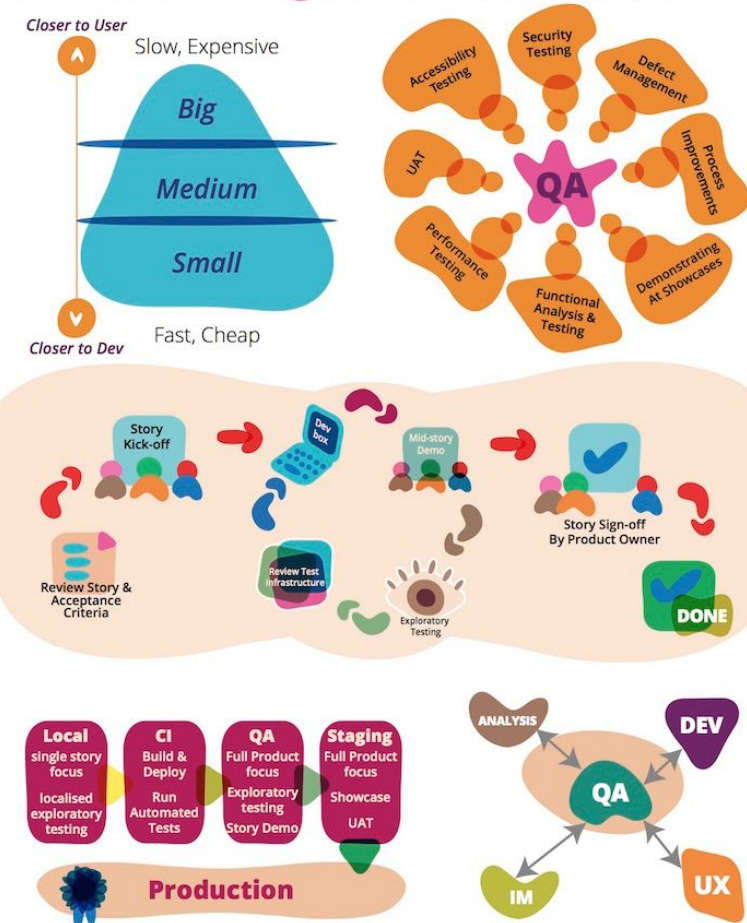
Closer to User

Slow, Expensive

Big

Medium

Small

Fast, Cheap

Closer to Dev

Accessibility Testing

Security Testing

Defect Management

UAT

QA

Process Improvements

Performance Testing

Functional Analysis & Testing

Demonstrating At Showcases

Story Kick-off

Dev box

Mid-story Demo

Review Story & Acceptance Criteria

Review Test Infrastructure

Exploratory Testing

Story Sign-off By Product Owner

DONE

Local
single story focus
localised exploratory testing

CI
Build & Deploy
Run Automated Tests

QA
Full Product focus
Exploratory testing
Story Demo

Staging
Full Product focus
Showcase
UAT

Production

ANALYSIS

DEV

QA

IM

UX